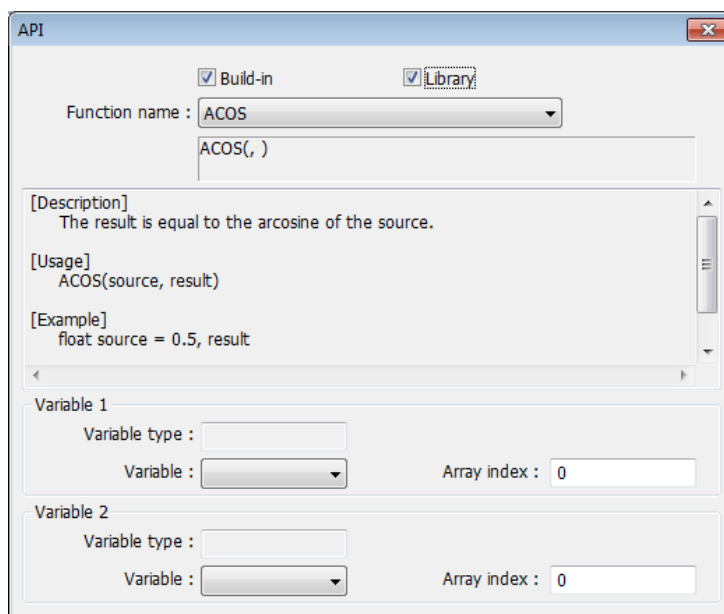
API

Build-in

Library

Function name : ACOS

ACOS(, )

[Description]
The result is equal to the arcosine of the source.

[Usage]
ACOS(source, result)

[Example]
float source = 0.5, result

Variable 1

Variable type :

Variable :

Array index : 0

Variable 2

Variable type :

Variable :

Array index : 0